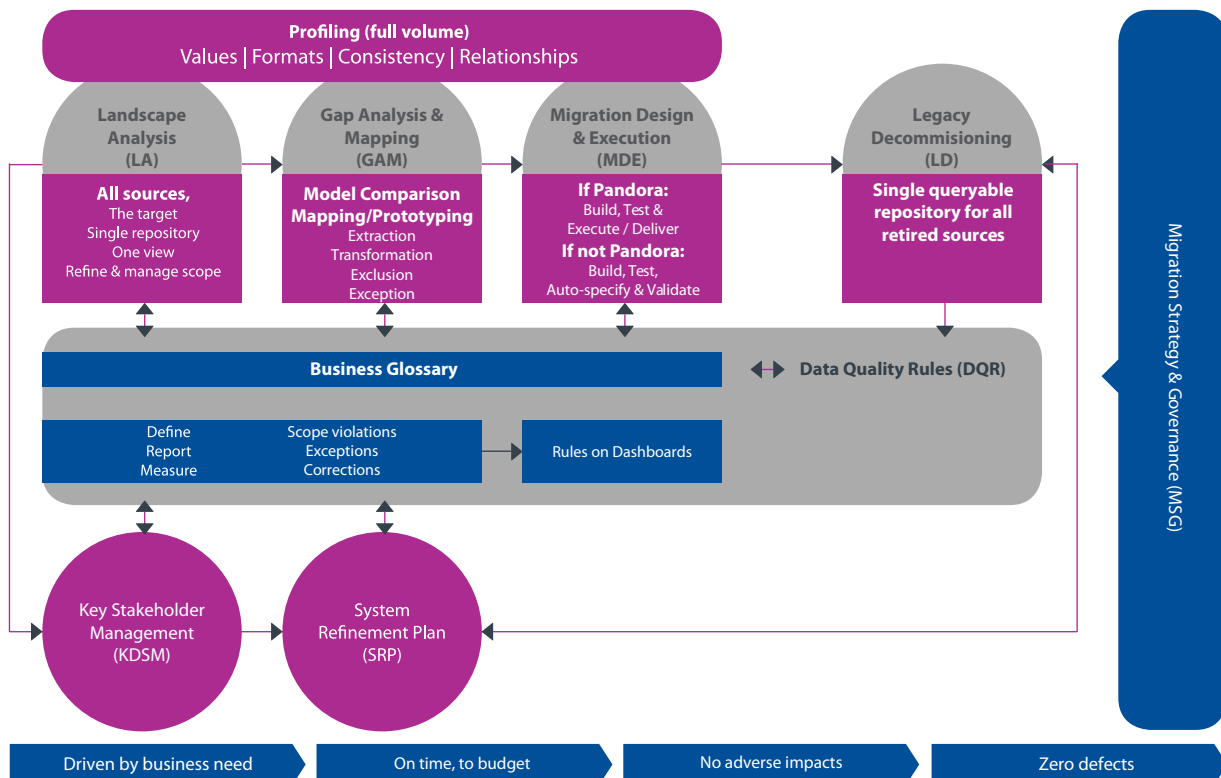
Profiling (full volume)
Values | Formats | Consistency | Relationships

Landscape Analysis (LA)

All sources,
The target
Single repository
One view
Refine & manage scope

Gap Analysis & Mapping (GAM)

Model Comparison
Mapping/Prototyping
Extraction
Transformation
Exclusion
Exception

Migration Design & Execution (MDE)

If Pandora:
Build, Test & Execute / Deliver
If not Pandora:
Build, Test, Auto-specify & Validate

Legacy Decommisioning (LD)

Single queryable repository for all retired sources

Migration Strategy & Governance (MSG)

Business Glossary

Data Quality Rules (DQR)

Define
Report
Measure

Scope violations
Exceptions
Corrections

Rules on Dashboards

Key Stakeholder Management (KDSM)

System Refinement Plan (SRP)

Driven by business need

On time, to budget

No adverse impacts

Zero defects